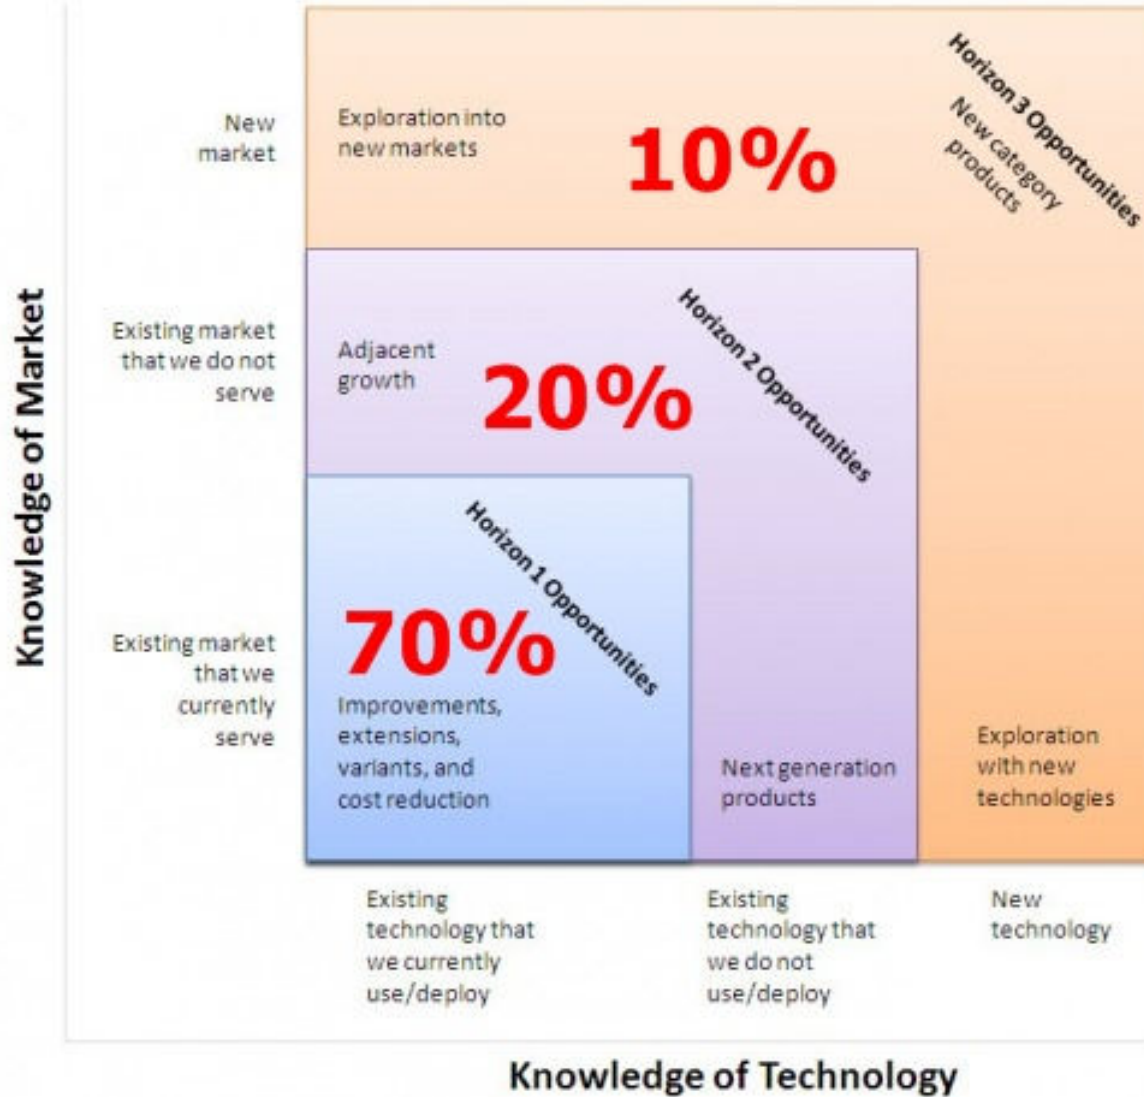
Knowledge of Market

New market

Exploration into new markets

10%

Horizon 3 Opportunities

New category products

Existing market that we do not serve

Adjacent growth

20%

Horizon 2 Opportunities

Existing market that we currently serve

Horizon 1 Opportunities

70%

Improvements, extensions, variants, and cost reduction

Next generation products

Exploration with new technologies

Existing technology that we currently use/deploy

Existing technology that we do not use/deploy

New technology

Knowledge of Technology